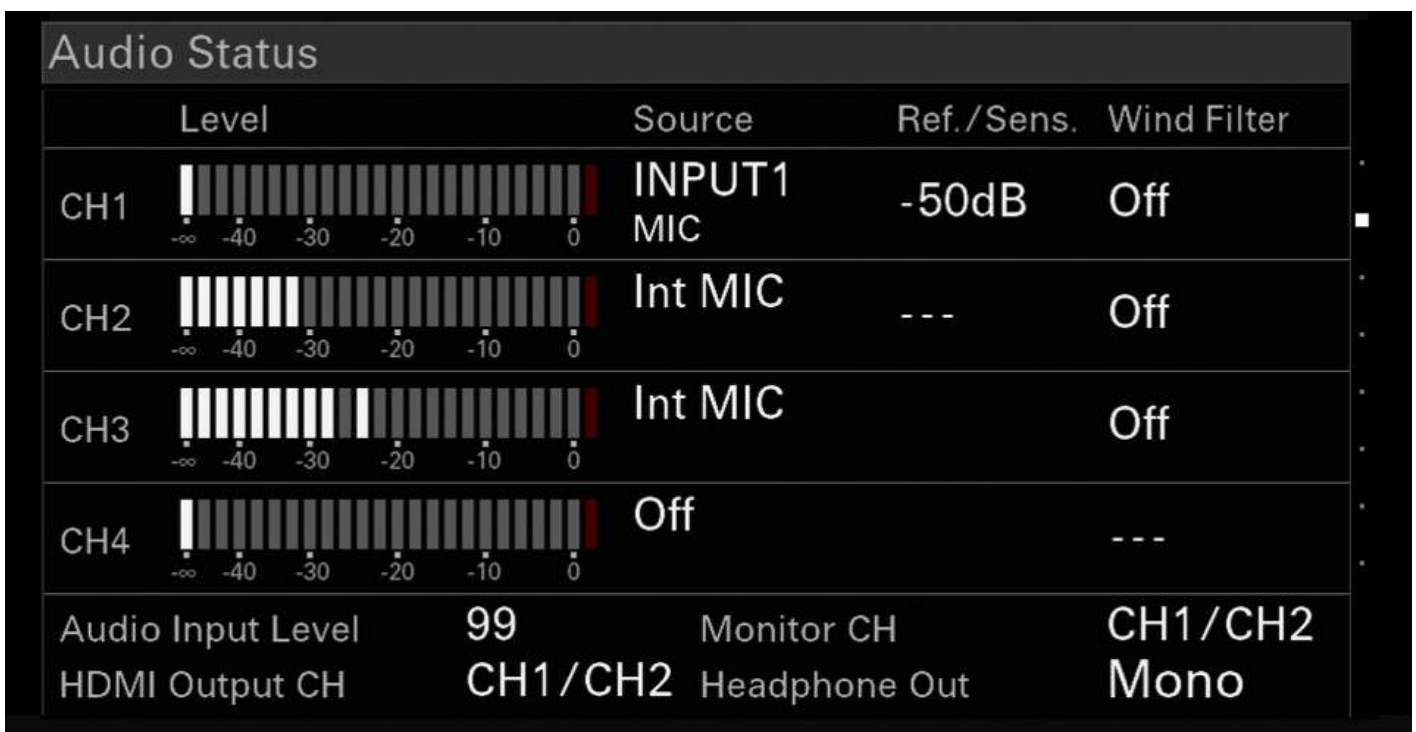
Audio Status

| | Level | Source | Ref./Sens. | Wind Filter |
|---|---|---|---|---|
| CH1 | -∞ -40 -30 -20 -10 0 | INPUT1 MIC | -50dB | Off |
| CH2 | -∞ -40 -30 -20 -10 0 | Int MIC | --- | Off |
| CH3 | -∞ -40 -30 -20 -10 0 | Int MIC | | Off |
| CH4 | -∞ -40 -30 -20 -10 0 | Off | | --- |

Audio Input Level 99 Monitor CH CH1/CH2
HDMI Output CH CH1/CH2 Headphone Out Mono